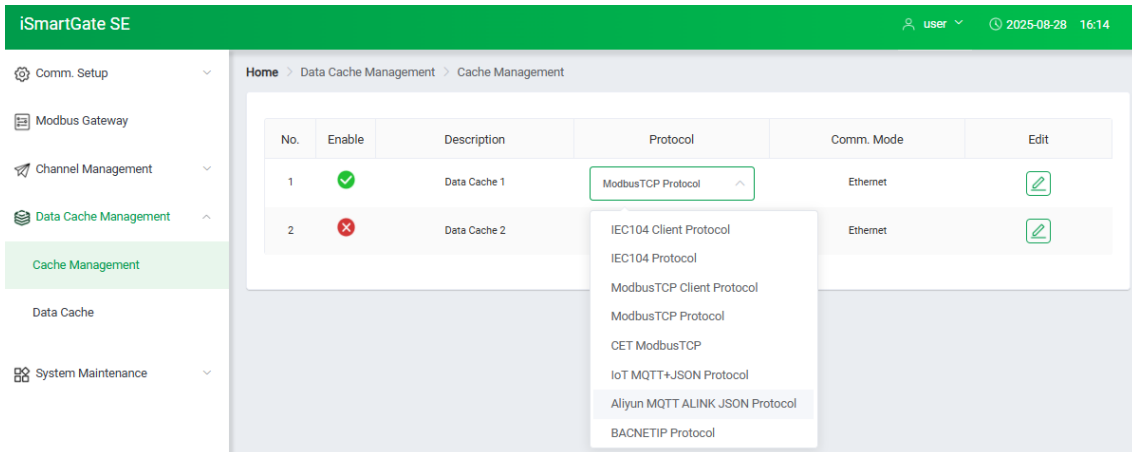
iSmartGate SE

user

2025-08-28 16:14

Comm. Setup

Modbus Gateway

Channel Management

Data Cache Management

Cache Management

Data Cache

System Maintenance

Home > Data Cache Management > Cache Management

| No. | Enable | Description | Protocol | Comm. Mode | Edit |
|---|---|---|---|---|---|
| 1 | | Data Cache 1 | ModbusTCP Protocol | Ethernet | |
| 2 | | Data Cache 2 | | Ethernet | |

IEC104 Client Protocol
IEC104 Protocol
ModbusTCP Client Protocol
ModbusTCP Protocol
CET ModbusTCP
IoT MQTT+JSON Protocol
Aliyun MQTT ALINK JSON Protocol
BACNETIP Protocol